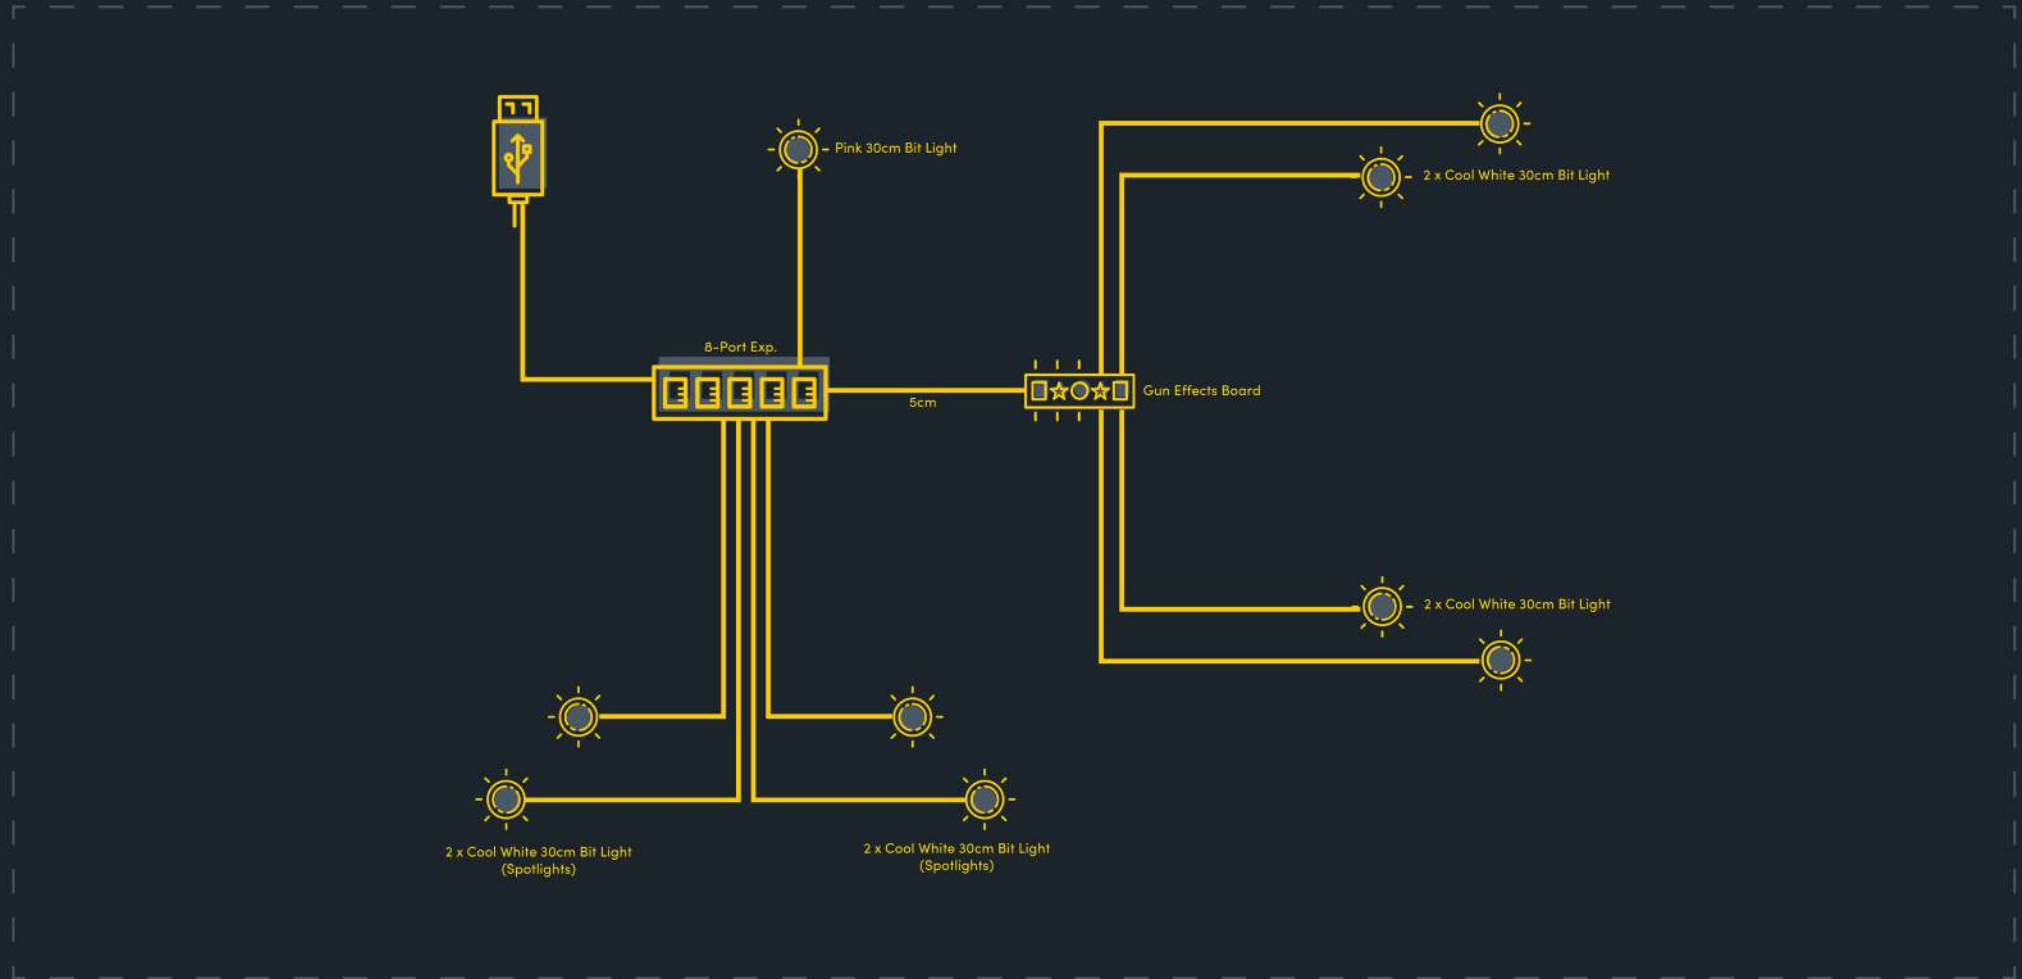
Pink 30cm Bit Light

2 x Cool White 30cm Bit Light

8-Port Exp.

5cm

Gun Effects Board

2 x Cool White 30cm Bit Light

2 x Cool White 30cm Bit Light (Spotlights)

2 x Cool White 30cm Bit Light (Spotlights)